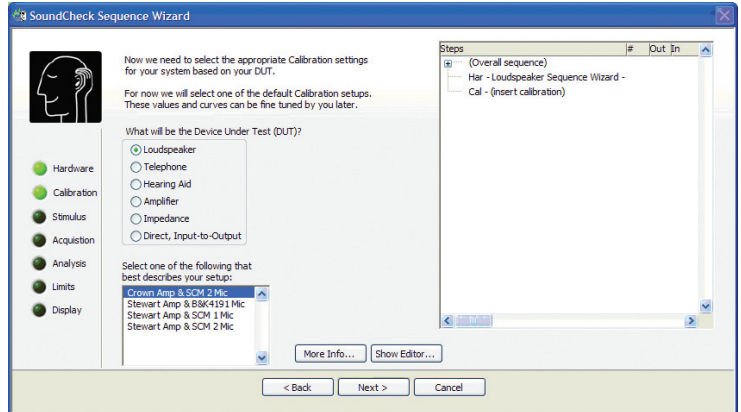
SoundCheck Sequence Wizard

Now we need to select the appropriate Calibration settings for your system based on your DUT.

For now we will select one of the default Calibration setups. These values and curves can be fine tuned by you later.

What will be the Device Under Test (DUT)?

Loudspeaker
Telephone
Hearing Aid
Amplifier
Impedance
Direct, Input-to-Output

Hardware
Calibration
Stimulus
Acquistion
Analysis
Limits
Display

Select one of the following that best describes your setup:

Crown Amp & SCM 2 Mic
Stewart Amp & B&K4191 Mic
Stewart Amp & SCM 1 Mic
Stewart Amp & SCM 2 Mic

| Steps | # | Out | In |
|---|---|---|---|
| (Overall sequence) | | | |
| Har - Loudspeaker Sequence Wizard - | | | |
| Cal - (insert calibration) | | | |

More Info...
Show Editor...

< Back
Next >
Cancel